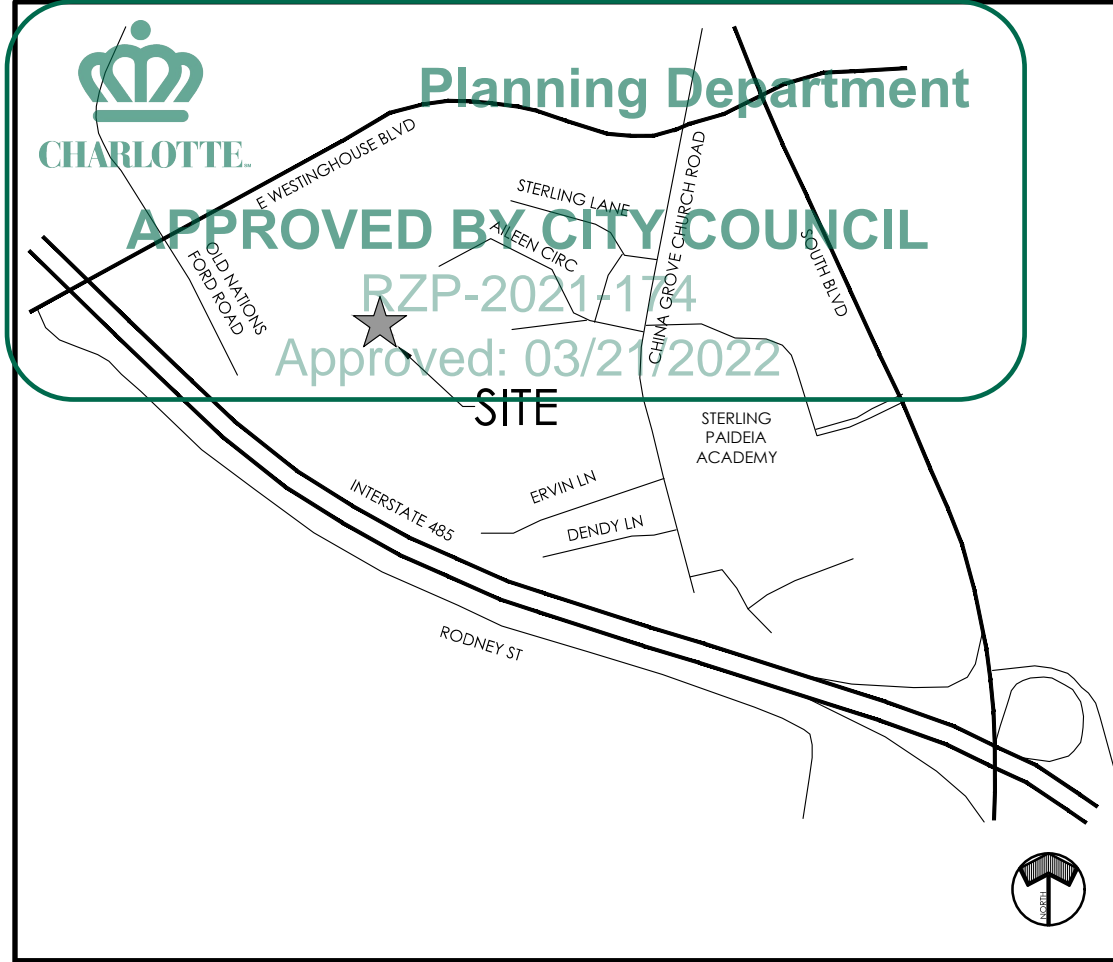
CHARLOTTE

Planning Department

APPROVED BY CITY COUNCIL

RZP-2021-174

Approved: 03/21/2022

E WESTINGHOUSE BLVD

STERLING LANE

AILEEN CIRC

CHINA GROVE CHURCH ROAD

SOUTH BLVD

OLD NATIONS FORD ROAD

SITE

STERLING PAIDEIA ACADEMY

ERVIN LN

DENDY LN

INTERSTATE 485

RODNEY ST

NORTH